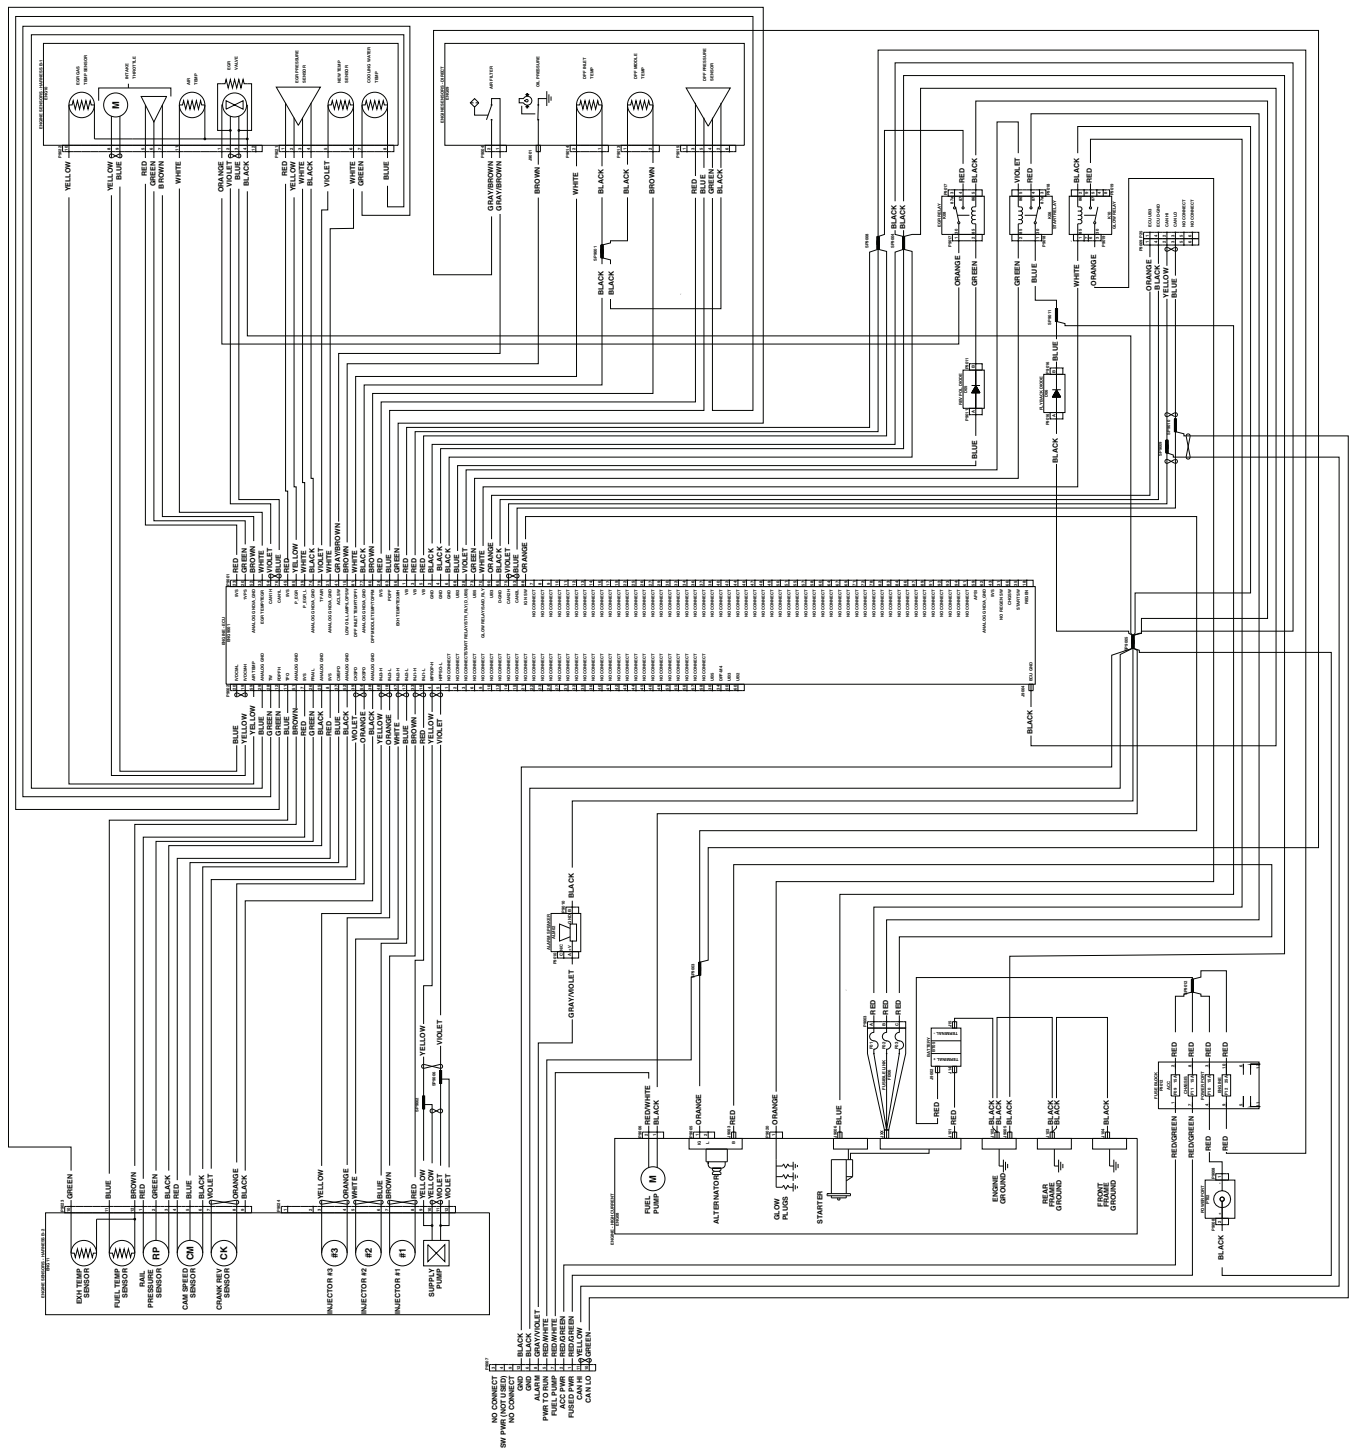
EGR GAS TEMP SENSOR
INTAKE THROTTLE
AIR TEMP
EGR VALVE
EGR PRESSURE SENSOR
NEW TEMP SENSOR
COOLING WATER TEMP
YELLOW
YELLOW
BLUE
RED
GREEN
BROWN
WHITE
ORANGE
VIOLET
BLUE
BLACK
RED
YELLOW
WHITE
BLACK
VIOLET
WHITE
GREEN
BLUE

AIR FILTER
OIL PRESSURE
DPF INLET TEMP
DPF MIDDLE TEMP
DPF PRESSURE SENSOR
GRAY/BROWN
GRAY/BROWN
BROWN
WHITE
BLACK
BLACK
BROWN
RED
BLUE
GREEN
BLACK
BLACK
BLACK

BLACK
BLACK
RED
BLACK
VIOLET
RED
BLACK
RED
ORANGE
GREEN
GREEN
BLUE
WHITE
ORANGE
ORANGE
BLACK
YELLOW
BLUE
BLUE
BLUE
BLACK

RED
GREEN
BROWN
WHITE
VIOLET
BLUE
RED
YELLOW
WHITE
BLACK
VIOLET
WHITE
GRAY/BROWN
BROWN
WHITE
BLACK
BROWN
RED
GREEN
RED
BLACK
BLACK
BLUE
VIOLET
GREEN
WHITE
ORANGE
BLACK
VIOLET
BLUE
ORANGE

BLUE
YELLOW
BLUE
GREEN
BLUE
BROWN
RED
GREEN
BLACK
BLUE
BLACK
VIOLET
ORANGE
BLACK
YELLOW
ORANGE
WHITE
BLUE
BROWN
RED
BLUE
YELLOW
VIOLET

BLACK

BLACK
GRAY/VIOLET
YELLOW
VIOLET
RED
RED
RED
RED
RED
BLACK
BLACK
BLACK
BLACK
BLACK
RED
RED
RED
RED
RED
RED

RED/WHITE
BLACK
ORANGE
RED
ORANGE
BLUE
RED/GREEN
RED/GREEN
RED
RED
BLACK

FUEL PUMP
ALTERNATOR
GLOW PLUGS
STARTER
ENGINE GROUND
REAR FRAME GROUND
FRONT FRAME GROUND

GREEN
BLUE
BROWN
RED
GREEN
BLACK
RED
BLACK
VIOLET
ORANGE
BLACK
YELLOW
ORANGE
WHITE
BLUE
RED
YELLOW
VIOLET

EXH TEMP SENSOR
FUEL TEMP SENSOR
RP
RAIL PRESSURE SENSOR
CM
CAM SPEED SENSOR
CK
CRANK REV SENSOR
#3
INJECTOR #3
#2
INJECTOR #2
#1
INJECTOR #1
SUPPLY PUMP

BLACK
BLACK
GRAY/VIOLET
RED/WHITE
RED/WHITE
RED/GREEN
RED/GREEN
YELLOW
GREEN
NO CONNECT
SW PWR (NOT USED)
NO CONNECT
GND
GND
ALARM
PWR TO RUN
FUEL PUMP
ACC PWR
FUSED PWR
CAN HI
CAN LO